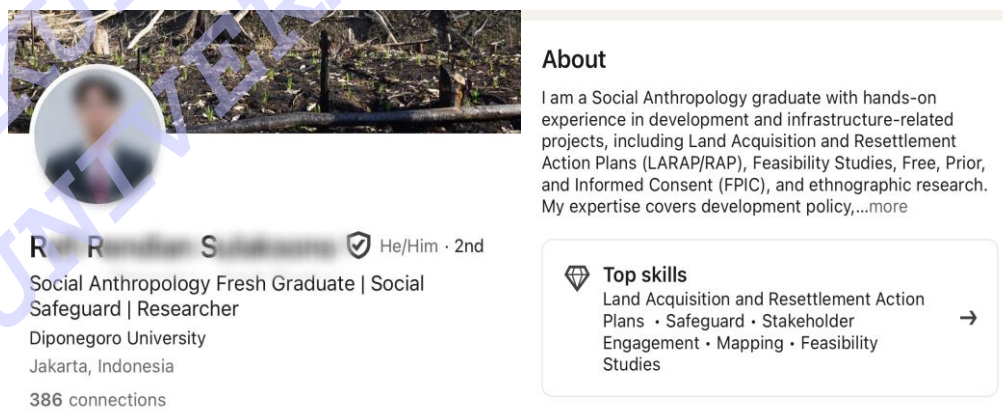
R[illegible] R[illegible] S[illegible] He/Him · 2nd

Social Anthropology Fresh Graduate | Social Safeguard | Researcher

Diponegoro University

Jakarta, Indonesia

386 connections

About

I am a Social Anthropology graduate with hands-on experience in development and infrastructure-related projects, including Land Acquisition and Resettlement Action Plans (LARAP/RAP), Feasibility Studies, Free, Prior, and Informed Consent (FPIC), and ethnographic research. My expertise covers development policy,...more

Top skills

Land Acquisition and Resettlement Action Plans · Safeguard · Stakeholder Engagement · Mapping · Feasibility Studies

→